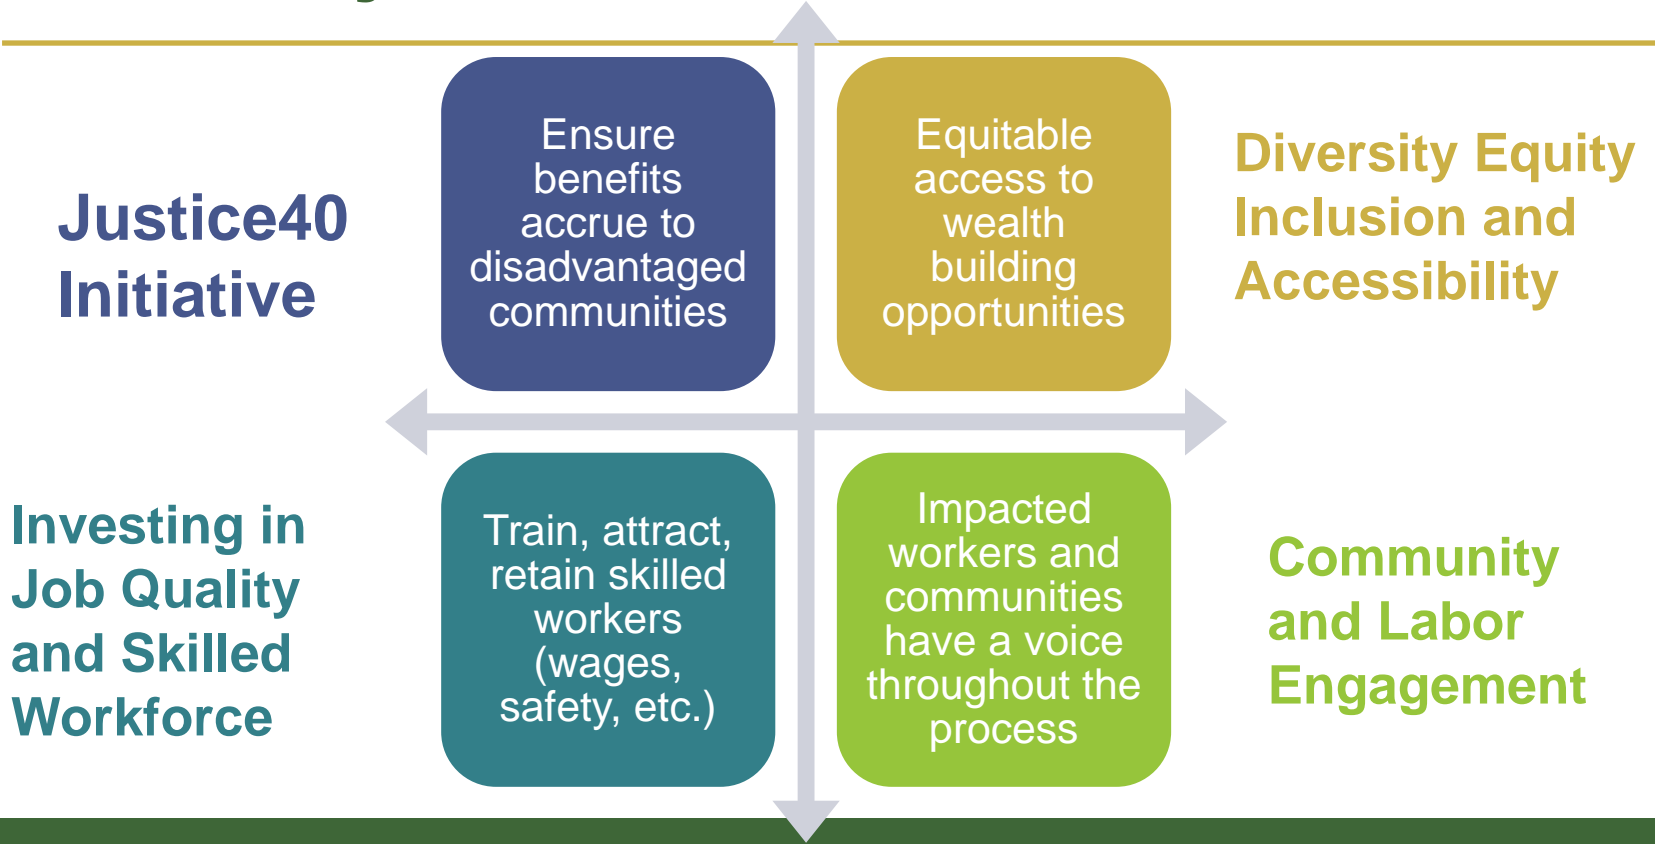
Justice40 Initiative

Ensure benefits accrue to disadvantaged communities

Equitable access to wealth building opportunities

Diversity Equity Inclusion and Accessibility

Investing in Job Quality and Skilled Workforce

Train, attract, retain skilled workers (wages, safety, etc.)

Impacted workers and communities have a voice throughout the process

Community and Labor Engagement